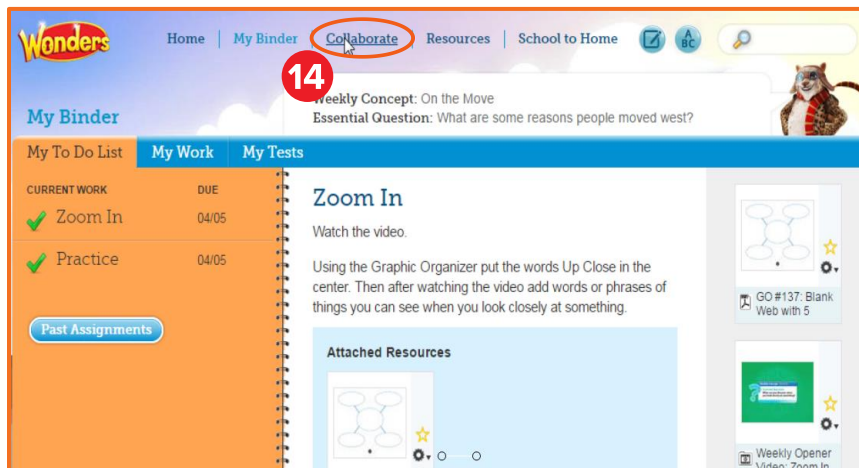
Wonders

Home | My Binder | Collaborate | Resources | School to Home

14

Weekly Concept: On the Move
Essential Question: What are some reasons people moved west?

My Binder

My To Do List | My Work | My Tests

CURRENT WORK DUE

Zoom In 04/05

Practice 04/05

Past Assignments

Zoom In

Watch the video.

Using the Graphic Organizer put the words Up Close in the center. Then after watching the video add words or phrases of things you can see when you look closely at something.

Attached Resources

GO #137: Blank Web with 5

Weekly Opener Video: Zoom In